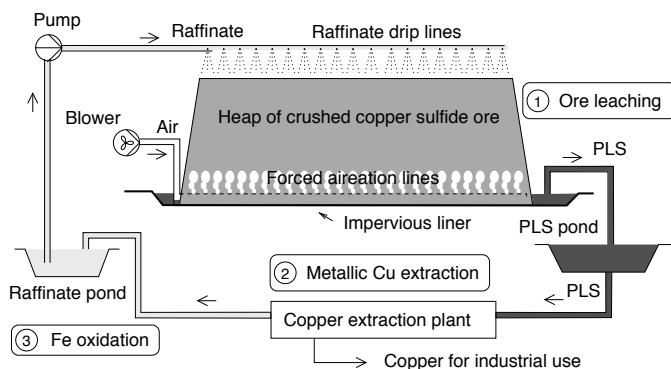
Pump

Raffinate

Raffinate drip lines

Blower

Air

Heap of crushed copper sulfide ore

① Ore leaching

PLS

Forced aireation lines

Impervious liner

PLS pond

② Metallic Cu extraction

Raffinate pond

PLS

③ Fe oxidation

Copper extraction plant

Copper for industrial use